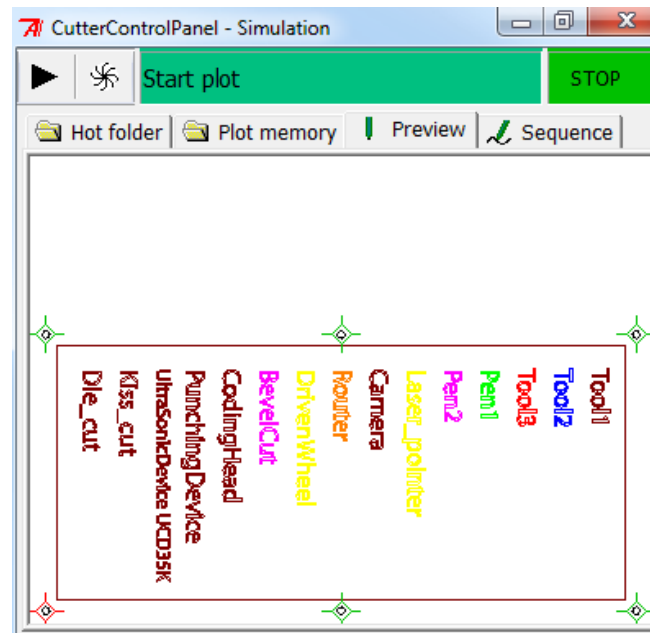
CutterControlPanel - Simulation

Start plot

STOP

Hot folder

Plot memory

Preview

Sequence

Tool1

Tool2

Tool3

Pen1

Pen2

Laser_pointer

Camera

Router

DrivenWheel

BevelCut

CoolingHead

PunchingDevice

UltraSonicDevice UCD35K

Kiss_cut

Die_cut